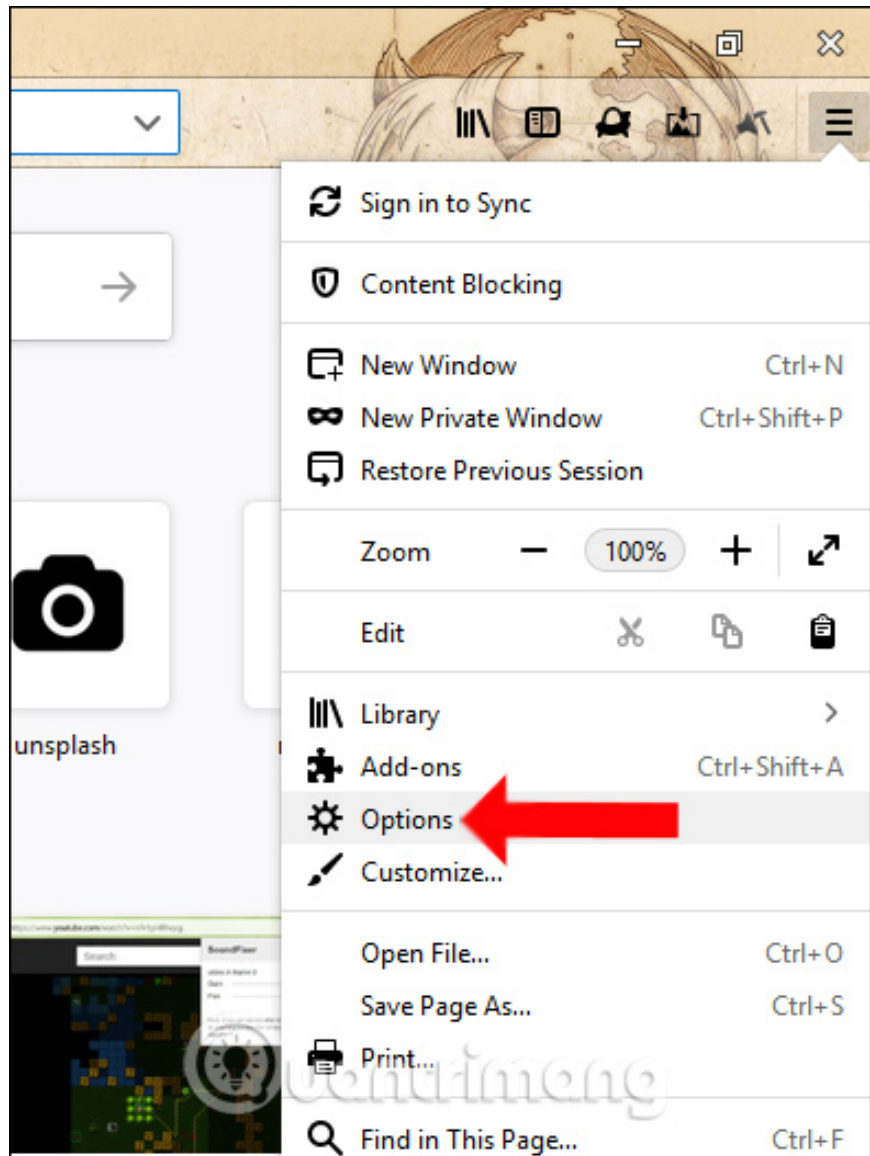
Sign in to Sync

Content Blocking

New Window Ctrl+N
New Private Window Ctrl+Shift+P
Restore Previous Session

Zoom − 100% +

Edit

Library
Add-ons Ctrl+Shift+A
Options
Customize...

Open File... Ctrl+O
Save Page As... Ctrl+S
Print...

Find in This Page... Ctrl+F

unsplash

Search

SoundFixer

quantrimang